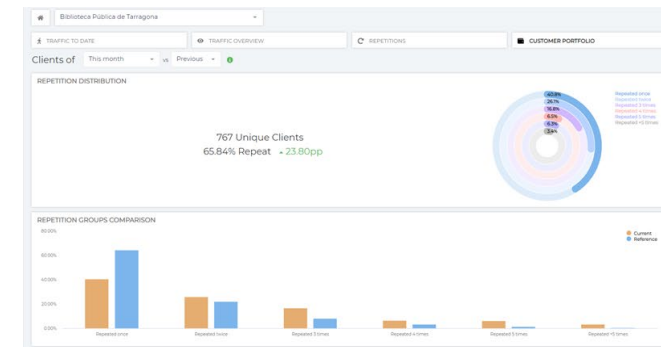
Biblioteca Pública de Tarragona

TRAFFIC TO DATE
TRAFFIC OVERVIEW
REPETITIONS
CUSTOMER PORTFOLIO

Clients of This month vs Previous

REPETITION DISTRIBUTION

767 Unique Clients
65.84% Repeat 23.80pp

40.8%
26.1%
15.8%
6.0%
6.3%
3.4%

Repeated once
Repeated twice
Repeated 3 times
Repeated 4 times
Repeated 5 times
Repeated +5 times

REPETITION GROUPS COMPARISON

Current
Reference

80.00%
60.00%
40.00%
20.00%
0.00%

Repeated once
Repeated twice
Repeated 3 times
Repeated 4 times
Repeated 5 times
Repeated +5 times